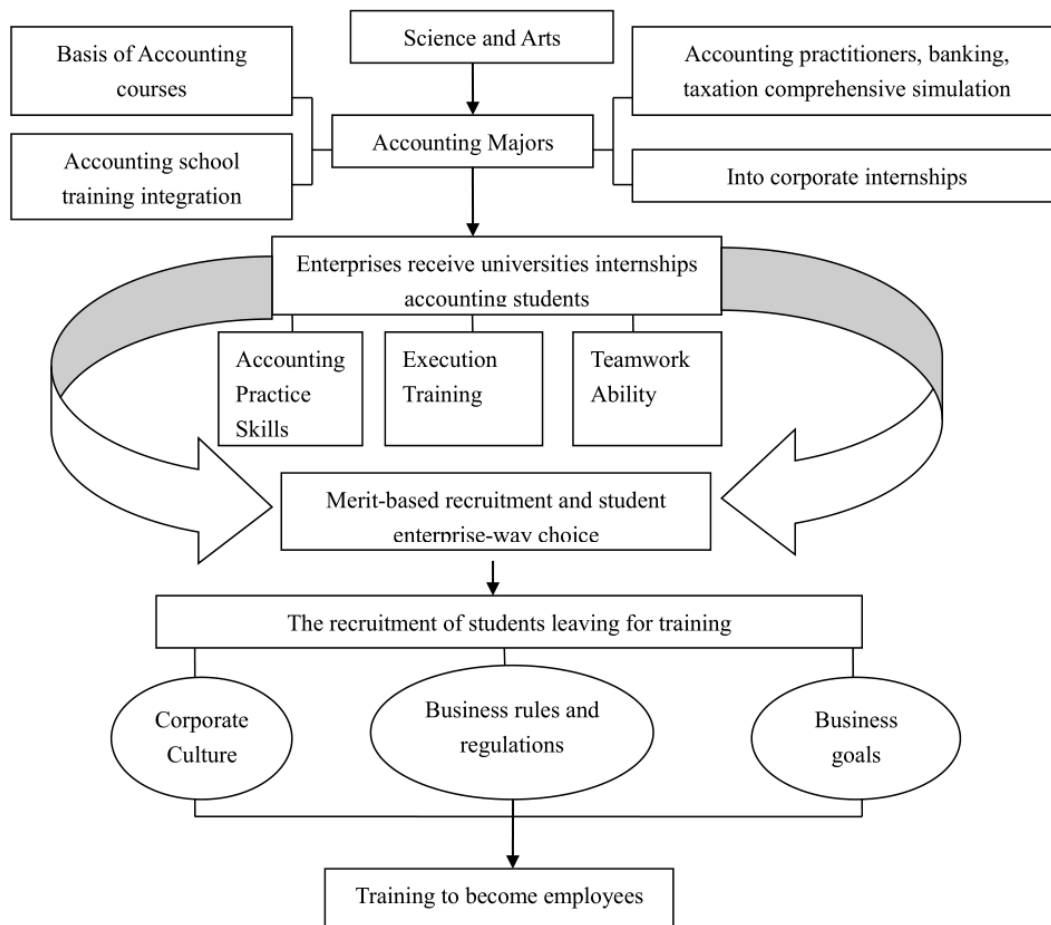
Basis of Accounting courses

Science and Arts

Accounting practitioners, banking, taxation comprehensive simulation

Accounting school training integration

Accounting Majors

Into corporate internships

Enterprises receive universities internships accounting students

Accounting Practice Skills

Execution Training

Teamwork Ability

Merit-based recruitment and student enterprise-way choice

The recruitment of students leaving for training

Corporate Culture

Business rules and regulations

Business goals

Training to become employees